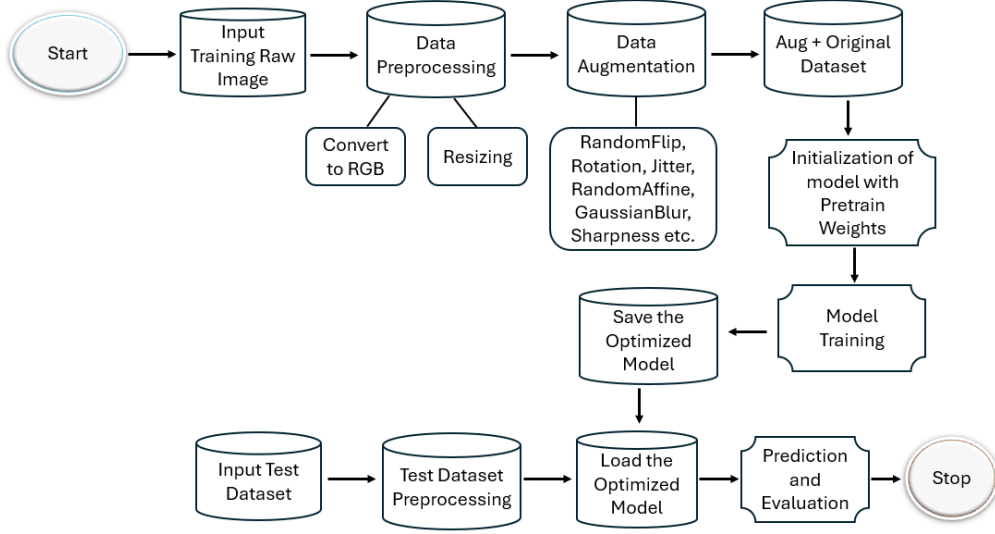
Start

Input Training Raw Image

Data Preprocessing

Convert to RGB

Resizing

Data Augmentation

RandomFlip, Rotation, Jitter, RandomAffine, GaussianBlur, Sharpness etc.

Aug + Original Dataset

Initialization of model with Pretrain Weights

Model Training

Save the Optimized Model

Input Test Dataset

Test Dataset Preprocessing

Load the Optimized Model

Prediction and Evaluation

Stop